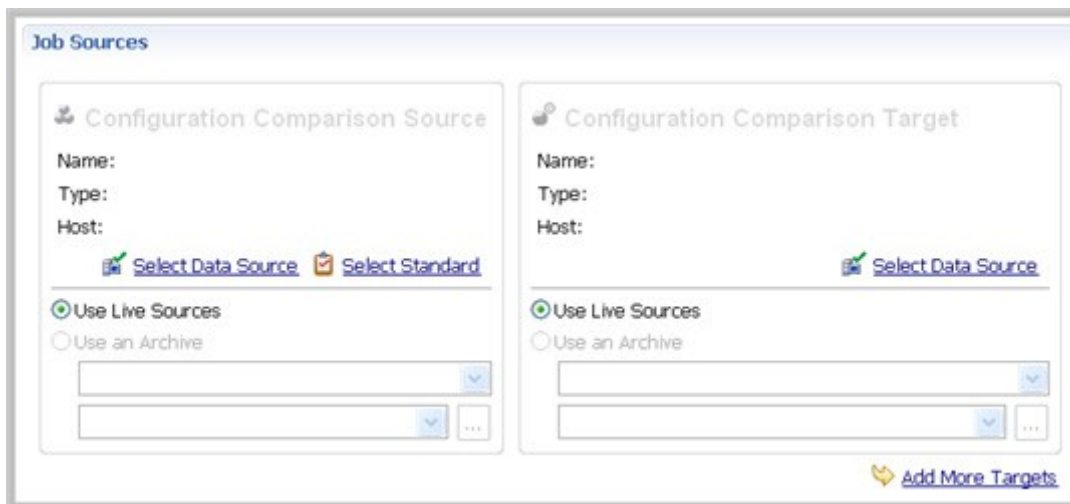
Job Sources

Configuration Comparison Source

Name:

Type:

Host:

Select Data Source Select Standard

Use Live Sources

Use an Archive

...

Configuration Comparison Target

Name:

Type:

Host:

Select Data Source

Use Live Sources

Use an Archive

...

Add More Targets